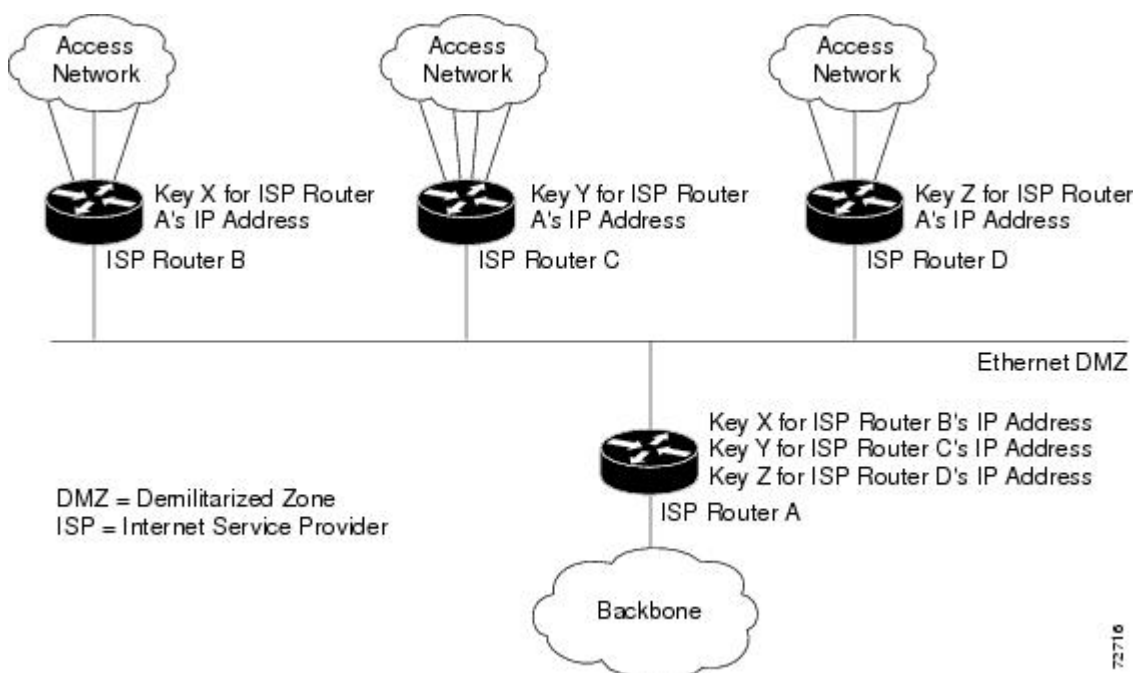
Access Network

Access Network

Access Network

Key X for ISP Router A's IP Address

ISP Router B

Key Y for ISP Router A's IP Address

ISP Router C

Key Z for ISP Router A's IP Address

ISP Router D

Ethernet DMZ

Key X for ISP Router B's IP Address
Key Y for ISP Router C's IP Address
Key Z for ISP Router D's IP Address

ISP Router A

DMZ = Demilitarized Zone
ISP = Internet Service Provider

Backbone

72716